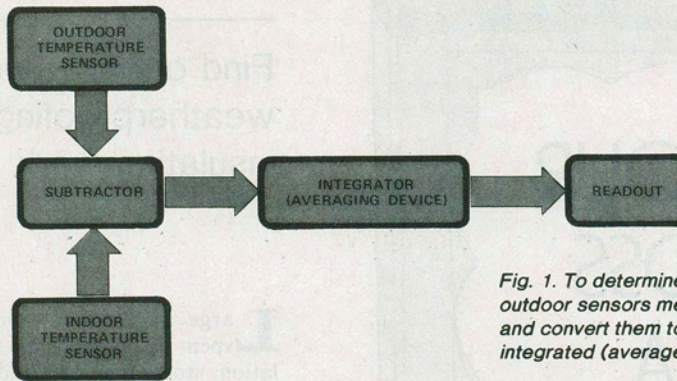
OUTDOOR TEMPERATURE SENSOR

SUBTRACTOR

INTEGRATOR (AVERAGING DEVICE)

READOUT

INDOOR TEMPERATURE SENSOR

Find o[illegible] weather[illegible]

Fig. 1. To determine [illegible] outdoor sensors me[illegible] and convert them to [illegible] integrated (average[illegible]